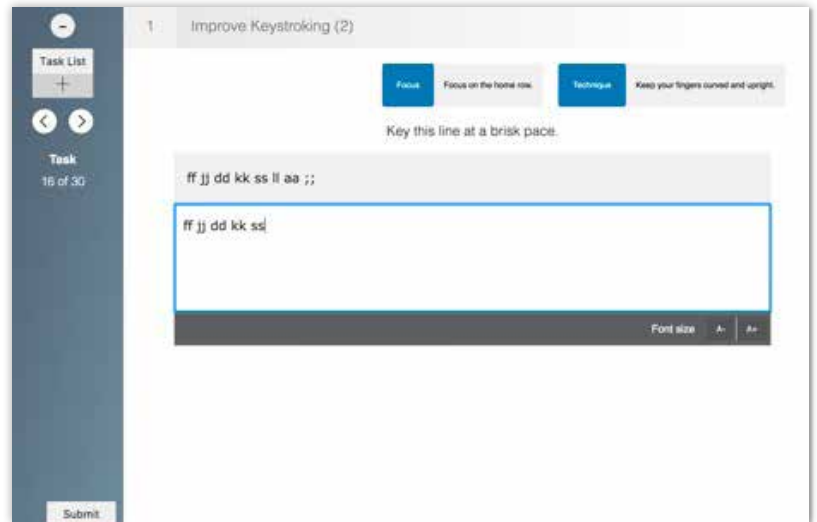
Task List
+
Task
16 of 30

1 Improve Keystroking (2)

Focus Focus on the home row.
Technique Keep your fingers curved and upright.

Key this line at a brisk pace.

ff jj dd kk ss ll aa ;;

ff jj dd kk ss

Font size A- A+

Submit